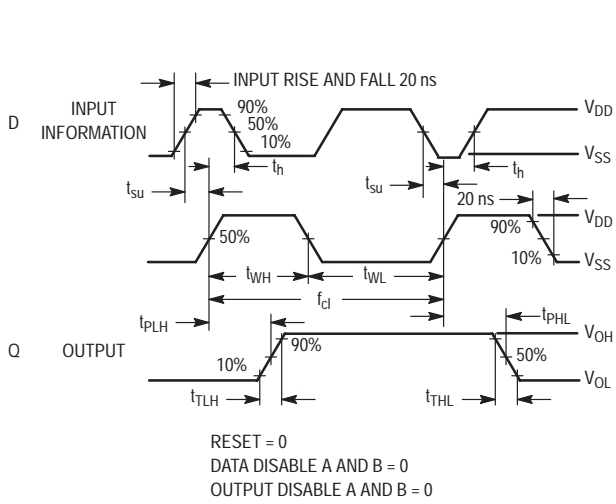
INPUT RISE AND FALL 20 ns

D INPUT INFORMATION

90%
50%
10%

$V_{DD}$
$V_{SS}$

$t_h$
$t_{su}$
$t_{su}$
$t_h$

20 ns

50%

90%
10%

$V_{DD}$
$V_{SS}$

$t_{WH}$
$t_{WL}$
$f_{cl}$

$t_{PLH}$
$t_{PHL}$

Q OUTPUT

90%
10%
50%

$V_{OH}$
$V_{OL}$

$t_{TLH}$
$t_{THL}$

RESET = 0
DATA DISABLE A AND B = 0
OUTPUT DISABLE A AND B = 0